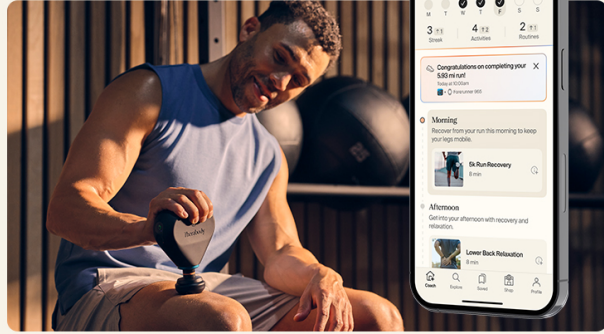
Therabody

M T W T F S S

3 ↑1
Streak

4 ↑2
Activities

2 ↑1
Routines

Congratulations on completing your 5.93 mi run!
Today at 10:00am
Forerunner 955

Morning
Recover from your run this morning to keep your legs mobile.

5k Run Recovery
8 min

Afternoon
Get into your afternoon with recovery and relaxation.

Lower Back Relaxation
8 min

Coach
Explore
Saved
Shop
Profile